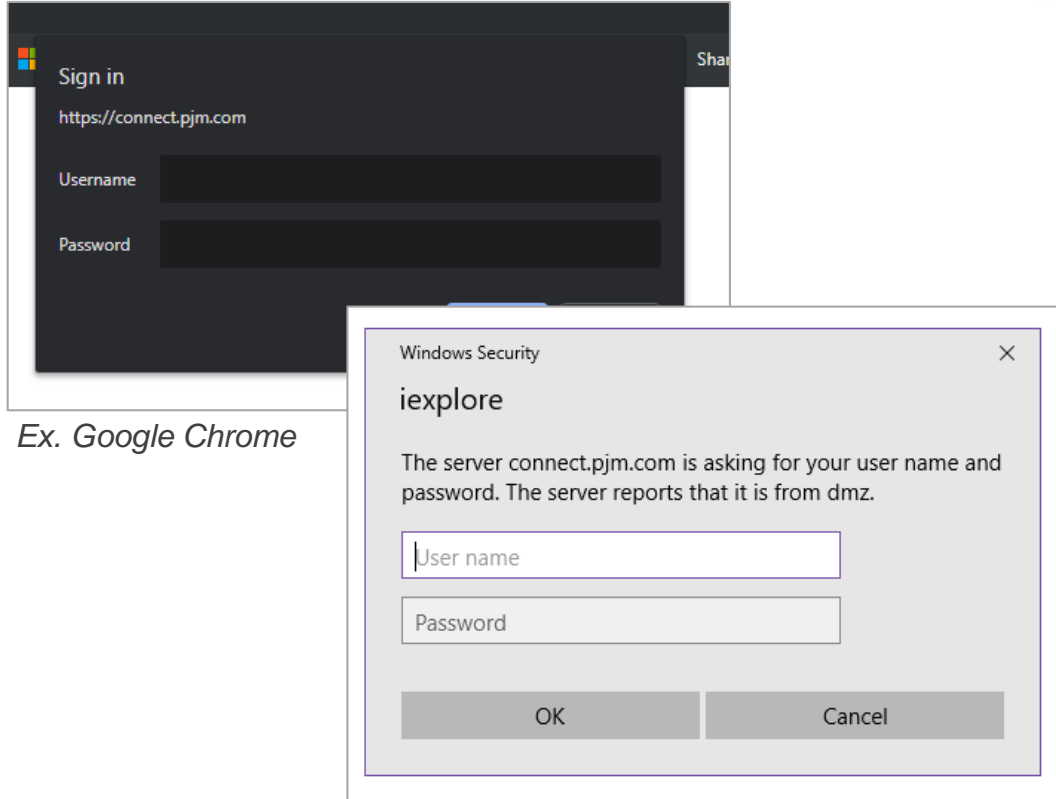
Shar

Sign in

https://connect.pjm.com

Username

Password

Ex. Google Chrome

Windows Security

iexplore

The server connect.pjm.com is asking for your user name and password. The server reports that it is from dmz.

User name

Password

OK

Cancel